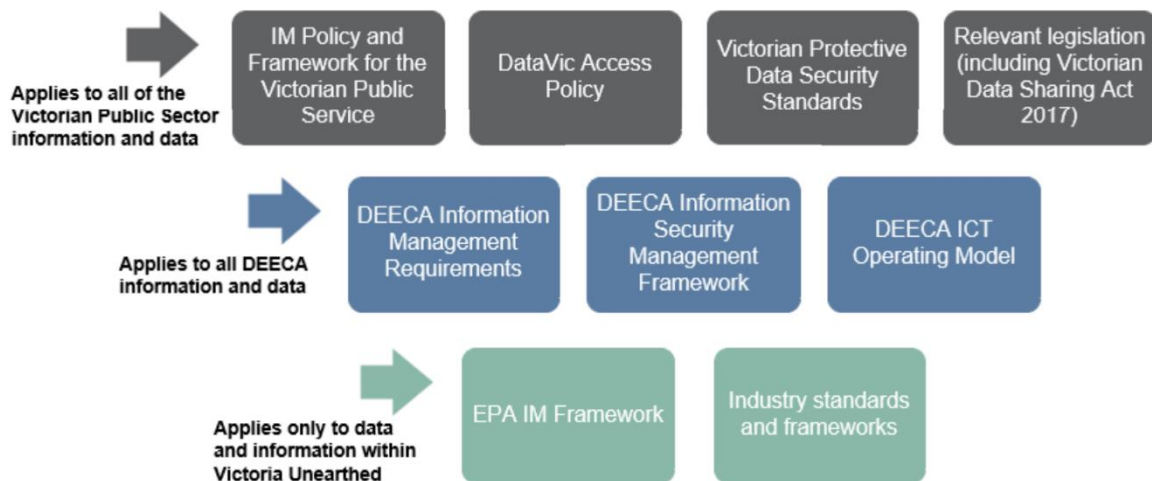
Applies to all of the Victorian Public Sector information and data

IM Policy and Framework for the Victorian Public Service

DataVic Access Policy

Victorian Protective Data Security Standards

Relevant legislation (including Victorian Data Sharing Act 2017)

Applies to all DEECA information and data

DEECA Information Management Requirements

DEECA Information Security Management Framework

DEECA ICT Operating Model

Applies only to data and information within Victoria Unearthed

EPA IM Framework

Industry standards and frameworks